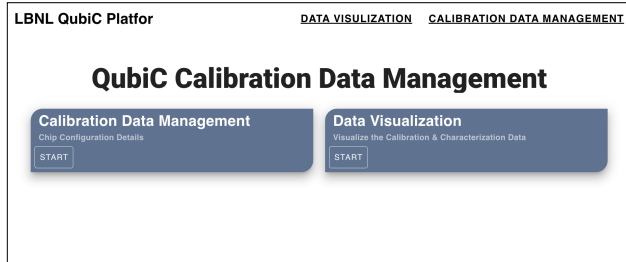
LBNL QubiC Platfor

DATA VISULIZATION CALIBRATION DATA MANAGEMENT

QubiC Calibration Data Management

Calibration Data Management
Chip Configuration Details
START

Data Visualization
Visualize the Calibration & Characterization Data
START